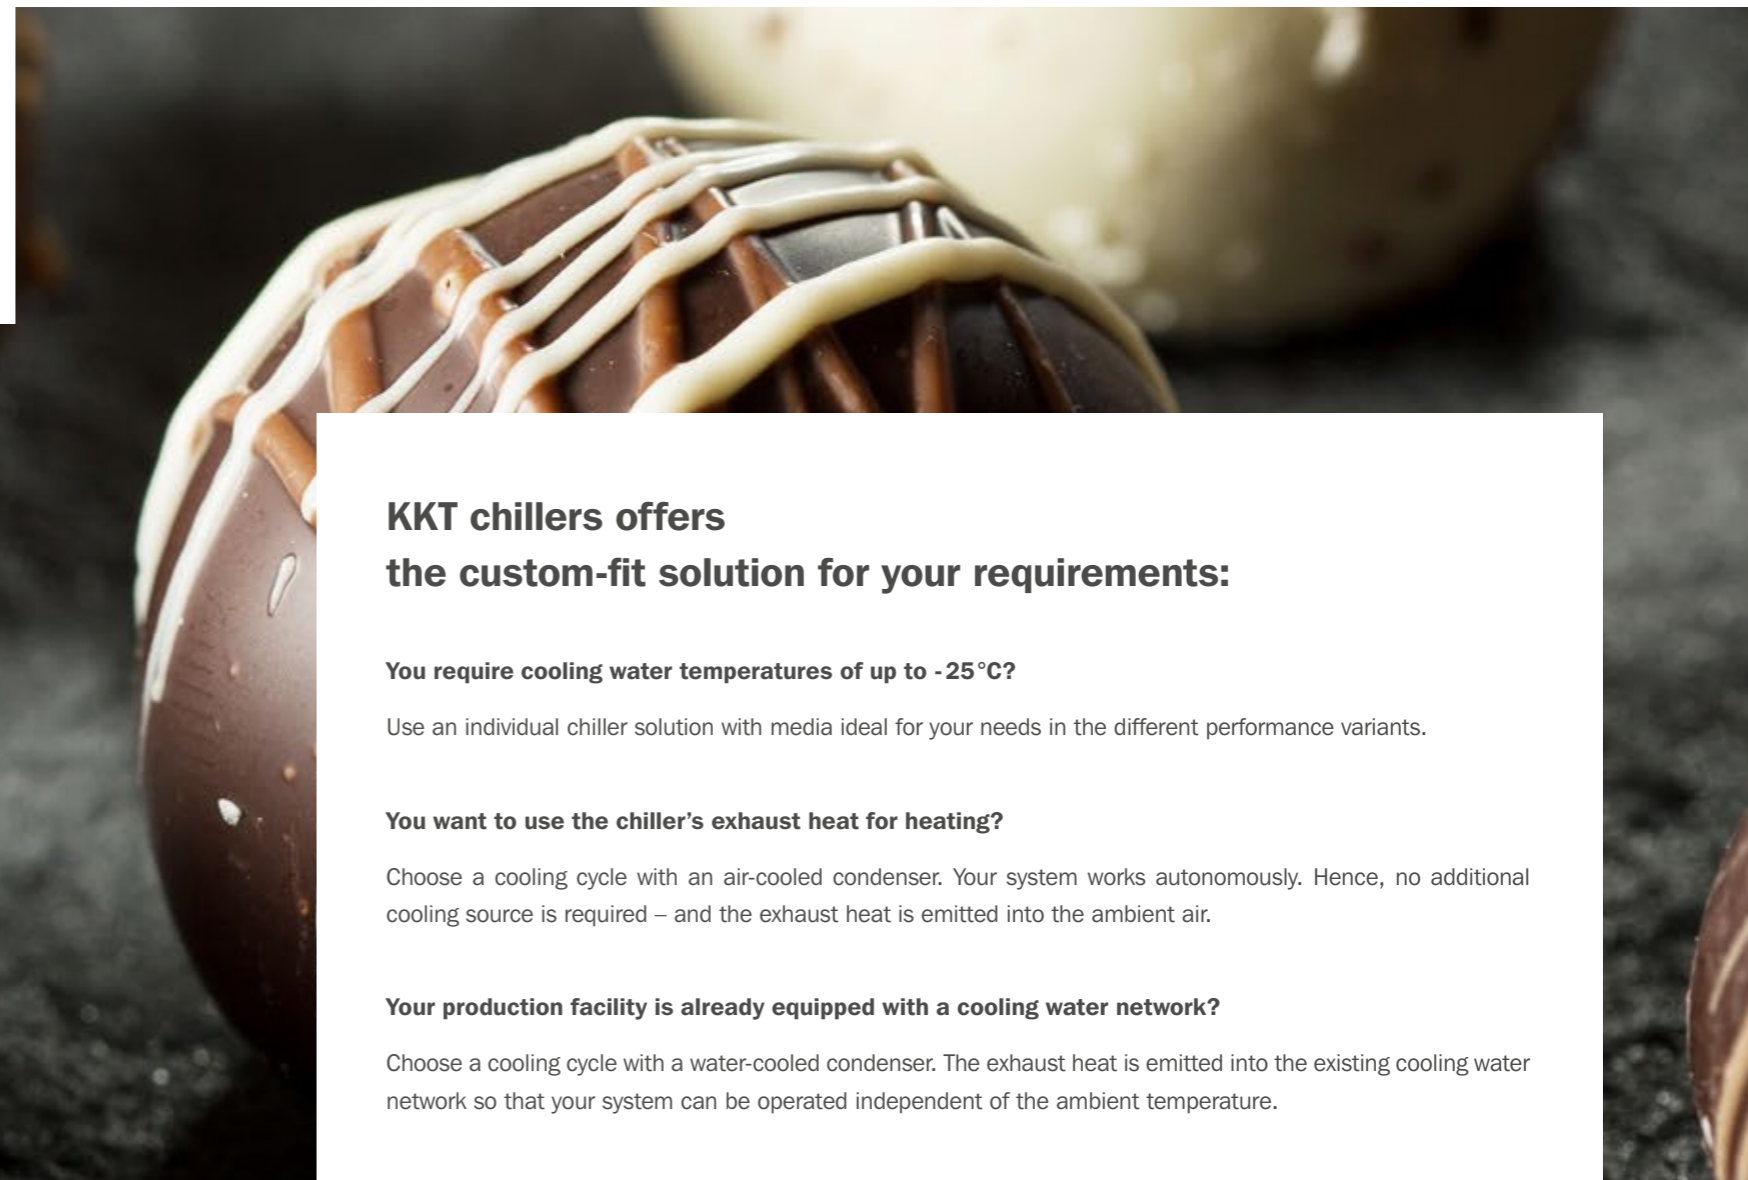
KKT chillers offers
the custom-fit solution for your requirements:

You require cooling water temperatures of up to -25°C?

Use an individual chiller solution with media ideal for your needs in the different performance variants.

You want to use the chiller's exhaust heat for heating?

Choose a cooling cycle with an air-cooled condenser. Your system works autonomously. Hence, no additional cooling source is required – and the exhaust heat is emitted into the ambient air.

Your production facility is already equipped with a cooling water network?

Choose a cooling cycle with a water-cooled condenser. The exhaust heat is emitted into the existing cooling water network so that your system can be operated independent of the ambient temperature.